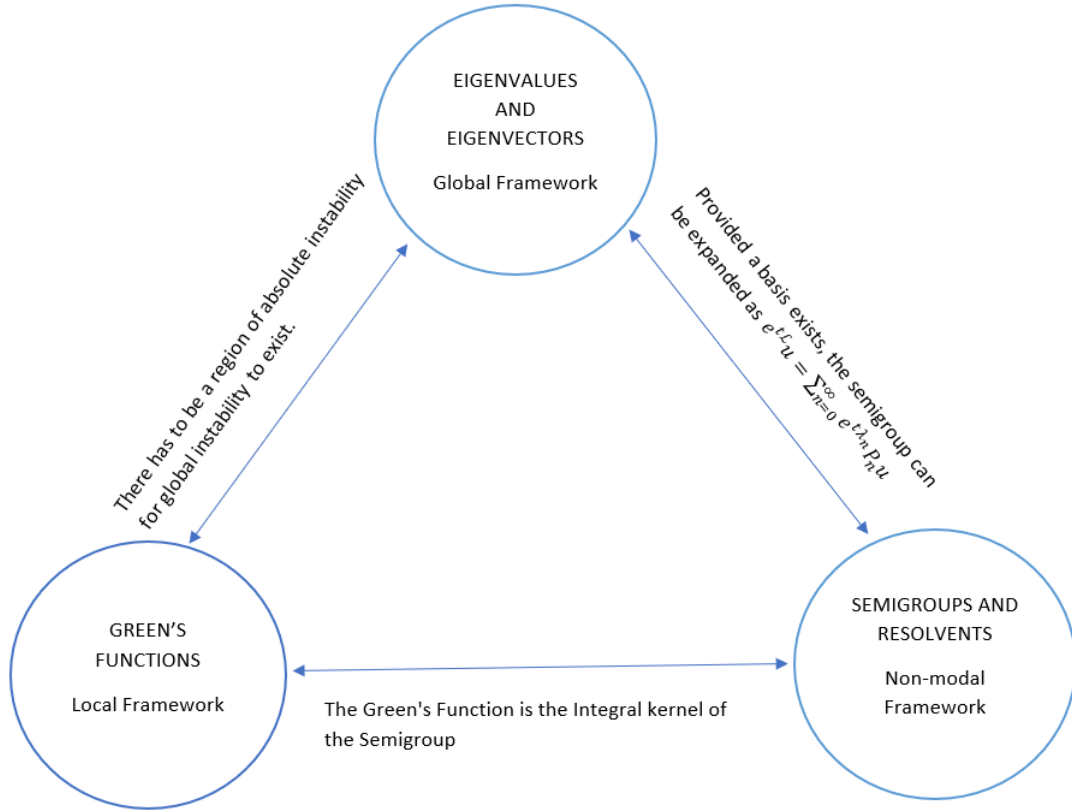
EIGENVALUES
AND
EIGENVECTORS

Global Framework

There has to be a region of absolute instability for global instability to exist.

Provided a basis exists, the semigroup can be expanded as $e^{tL}u = \sum_{n=0}^{\infty} e^{t\lambda_n} P_n u$

GREEN'S
FUNCTIONS

Local Framework

SEMIGROUPS AND
RESOLVENTS

Non-modal
Framework

The Green's Function is the Integral kernel of the Semigroup